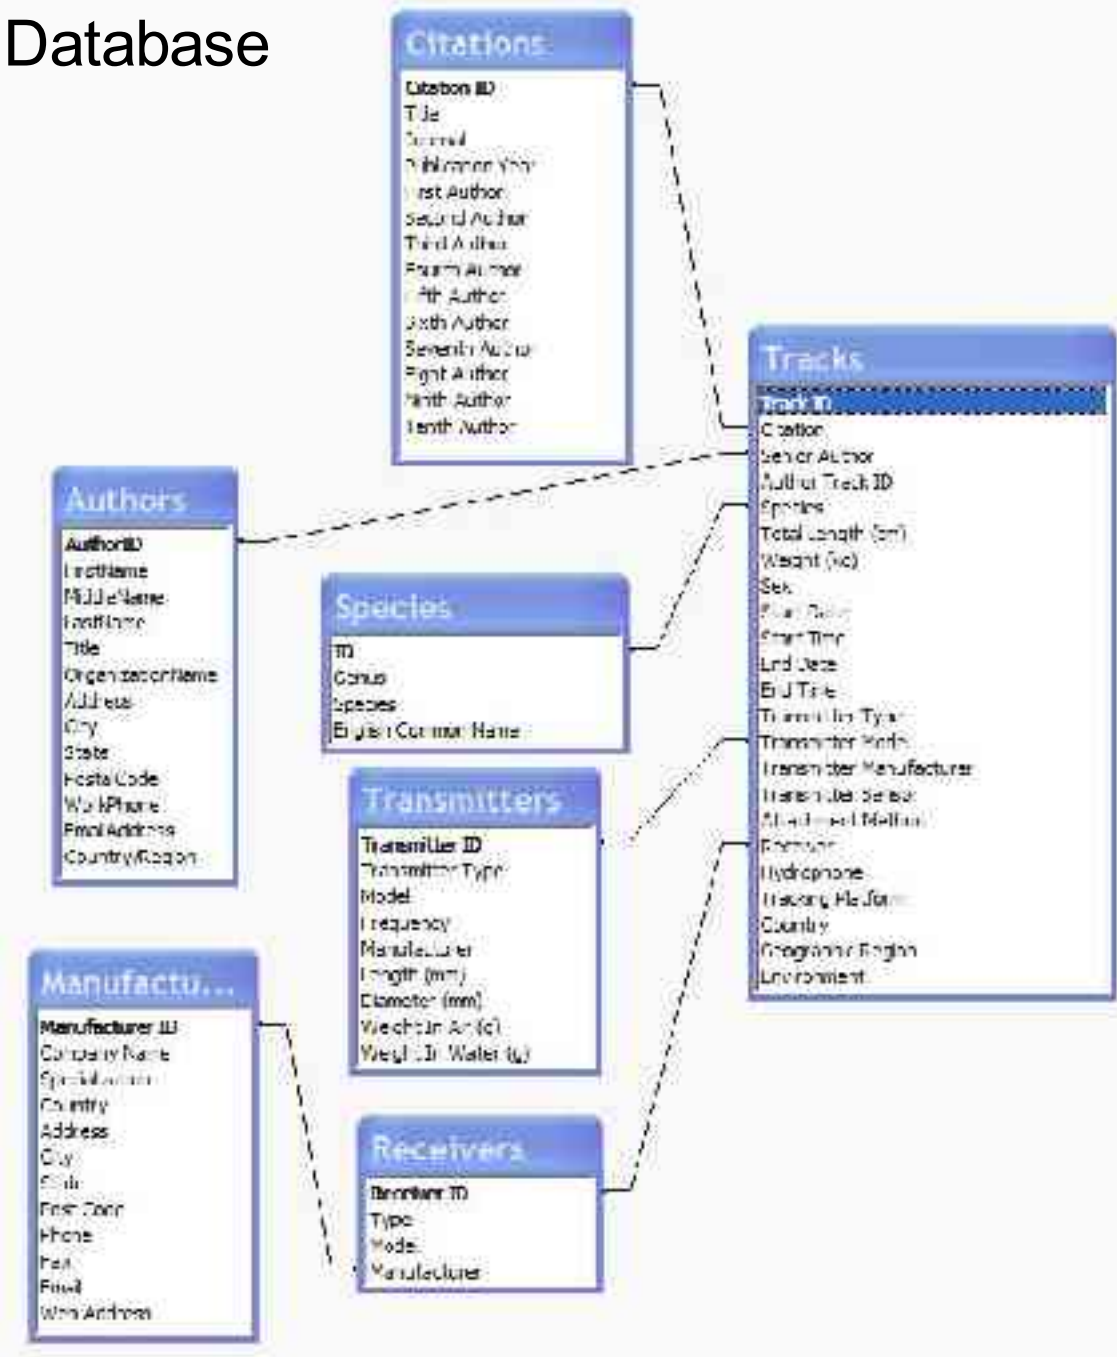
Database

Citations
Citation ID
Title
Journal
Publication Year
First Author
Second Author
Third Author
Fourth Author
Fifth Author
Sixth Author
Seventh Author
Eight Author
Ninth Author
Tenth Author

Tracks
Track ID
Citation
Senior Author
Author Track ID
Species
Total Length (cm)
Weight (kg)
Sex
Start Date
Start Time
End Date
End Time
Transmitter Type
Transmitter Model
Transmitter Manufacturer
Transmitter Serial
Attachment Method
Receiver
Hydrophone
Tracking Platform
Country
Geographic Region
Environment

Authors
AuthorID
FirstName
MiddleName
LastName
Title
OrganizationName
Address
City
State
PostalCode
WorkPhone
EmailAddress
Country/Region

Species
ID
Genus
Species
English Common Name

Transmitters
Transmitter ID
Transmitter Type
Model
Frequency
Manufacturer
Length (mm)
Diameter (mm)
Weight In Air (g)
Weight In Water (g)

Manufactu...
Manufacturer ID
Company Name
Specialization
Country
Address
City
State
Post Code
Phone
Fax
Email
Web Address

Receivers
Receiver ID
Type
Model
Manufacturer